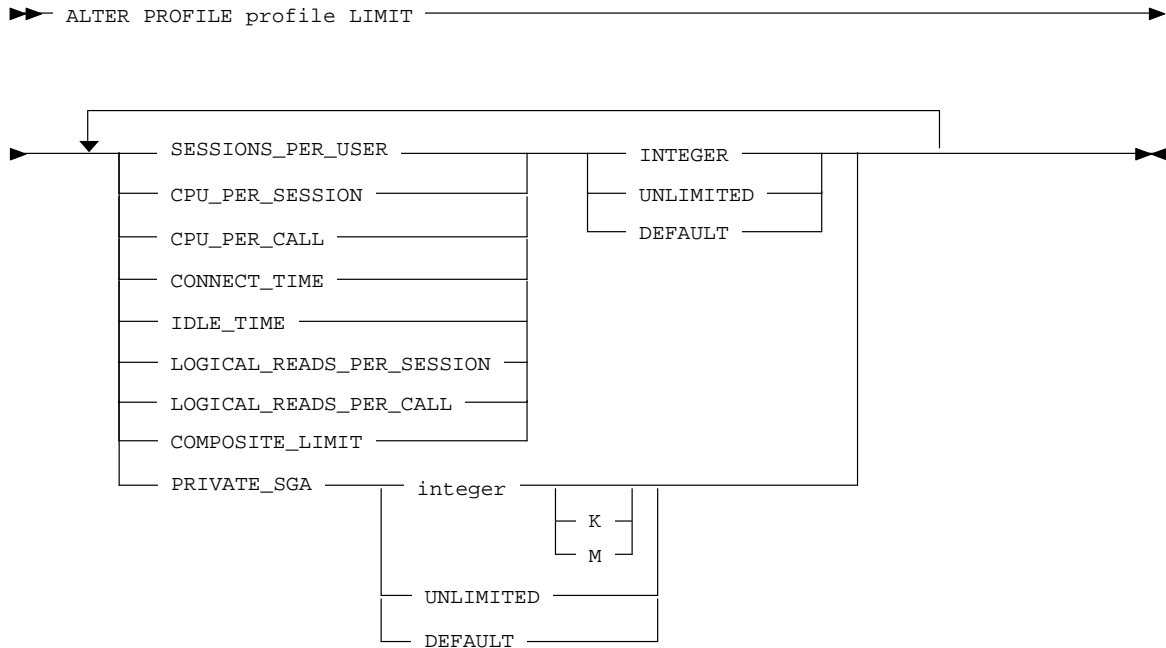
ALTER PROFILE profile LIMIT

SESSIONS_PER_USER
CPU_PER_SESSION
CPU_PER_CALL
CONNECT_TIME
IDLE_TIME
LOGICAL_READS_PER_SESSION
LOGICAL_READS_PER_CALL
COMPOSITE_LIMIT
PRIVATE_SGA

INTEGER
UNLIMITED
DEFAULT

integer
K
M
UNLIMITED
DEFAULT